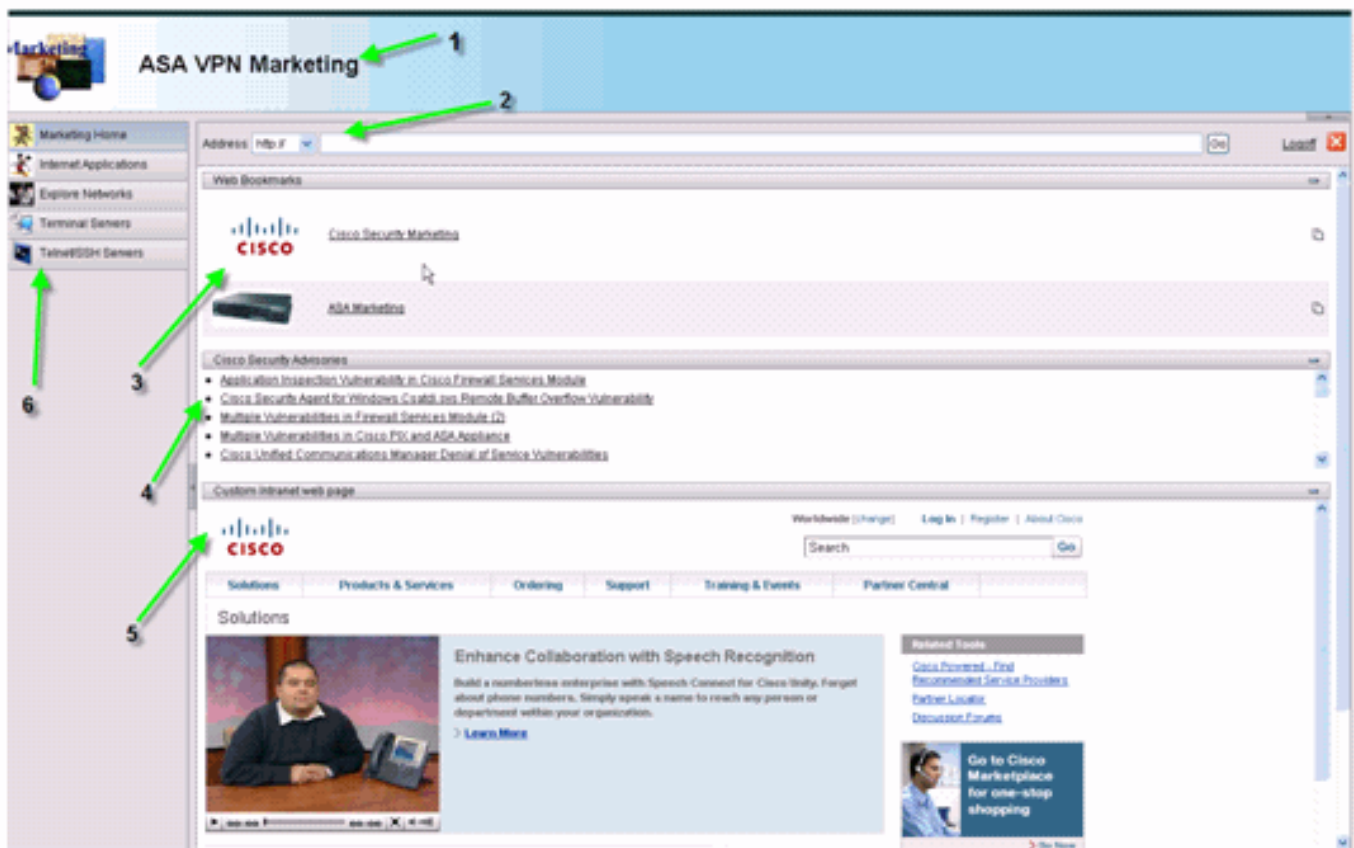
Marketing

ASA VPN Marketing

1

2

Marketing Home
Internet Applications
Explore Networks
Terminal Servers
Telnet/SSH Servers

Address http:// Go Logoff

Web Bookmarks

cisco Cisco Security Marketing

ASA Marketing

3

6

Cisco Security Advisories

- Application Inspection Vulnerability in Cisco Firewall Services Module
- Cisco Security Agent for Windows Crafted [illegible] Remote Buffer Overflow Vulnerability
- Multiple Vulnerabilities in Firewall Services Module (2)
- Multiple Vulnerabilities in Cisco PIX and ASA Appliance
- Cisco Unified Communications Manager Denial of Service Vulnerabilities

4

Custom intranet web page

cisco

Worldwide [change] Log In | Register | About Cisco

Search Go

| Solutions | Products & Services | Ordering | Support | Training & Events | Partner Central |
|---|---|---|---|---|---|

5

Solutions

Enhance Collaboration with Speech Recognition

Build a numberless enterprise with Speech Connect for Cisco Unity. Forget about phone numbers. Simply speak a name to reach any person or department within your organization.

Learn More

Related Tools

Cisco Powered - Find Recommended Service Providers
Partner Locator
Discussion Forums

Go to Cisco Marketplace for one-stop shopping

Go Now